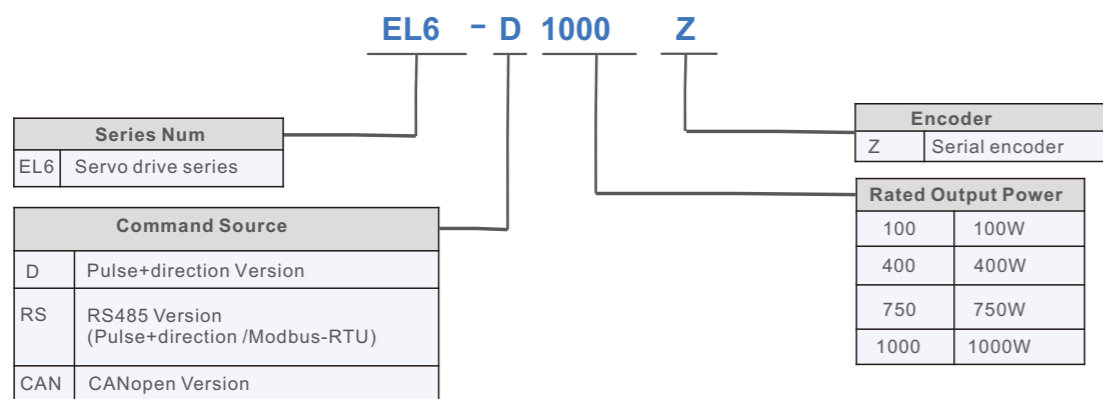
EL6 - D 1000 Z

| Series Num | |
|---|---|
| EL6 | Servo drive series |

| Command Source | |
|---|---|
| D | Pulse+direction Version |
| RS | RS485 Version (Pulse+direction /Modbus-RTU) |
| CAN | CANopen Version |

| Encoder | |
|---|---|
| Z | Serial encoder |

| Rated Output Power | |
|---|---|
| 100 | 100W |
| 400 | 400W |
| 750 | 750W |
| 1000 | 1000W |